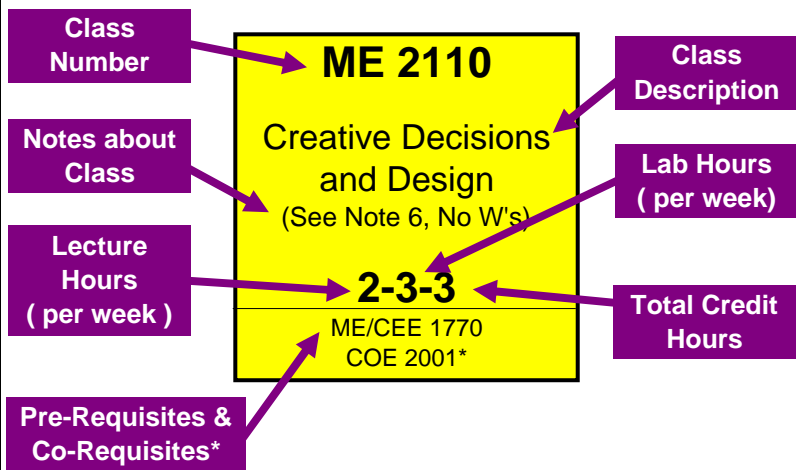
Class Number

ME 2110

Class Description

Notes about Class

Creative Decisions and Design
(See Note 6, No W's)

Lab Hours ( per week)

Lecture Hours ( per week )

2-3-3

Total Credit Hours

ME/CEE 1770
COE 2001*

Pre-Requisites & Co-Requisites*